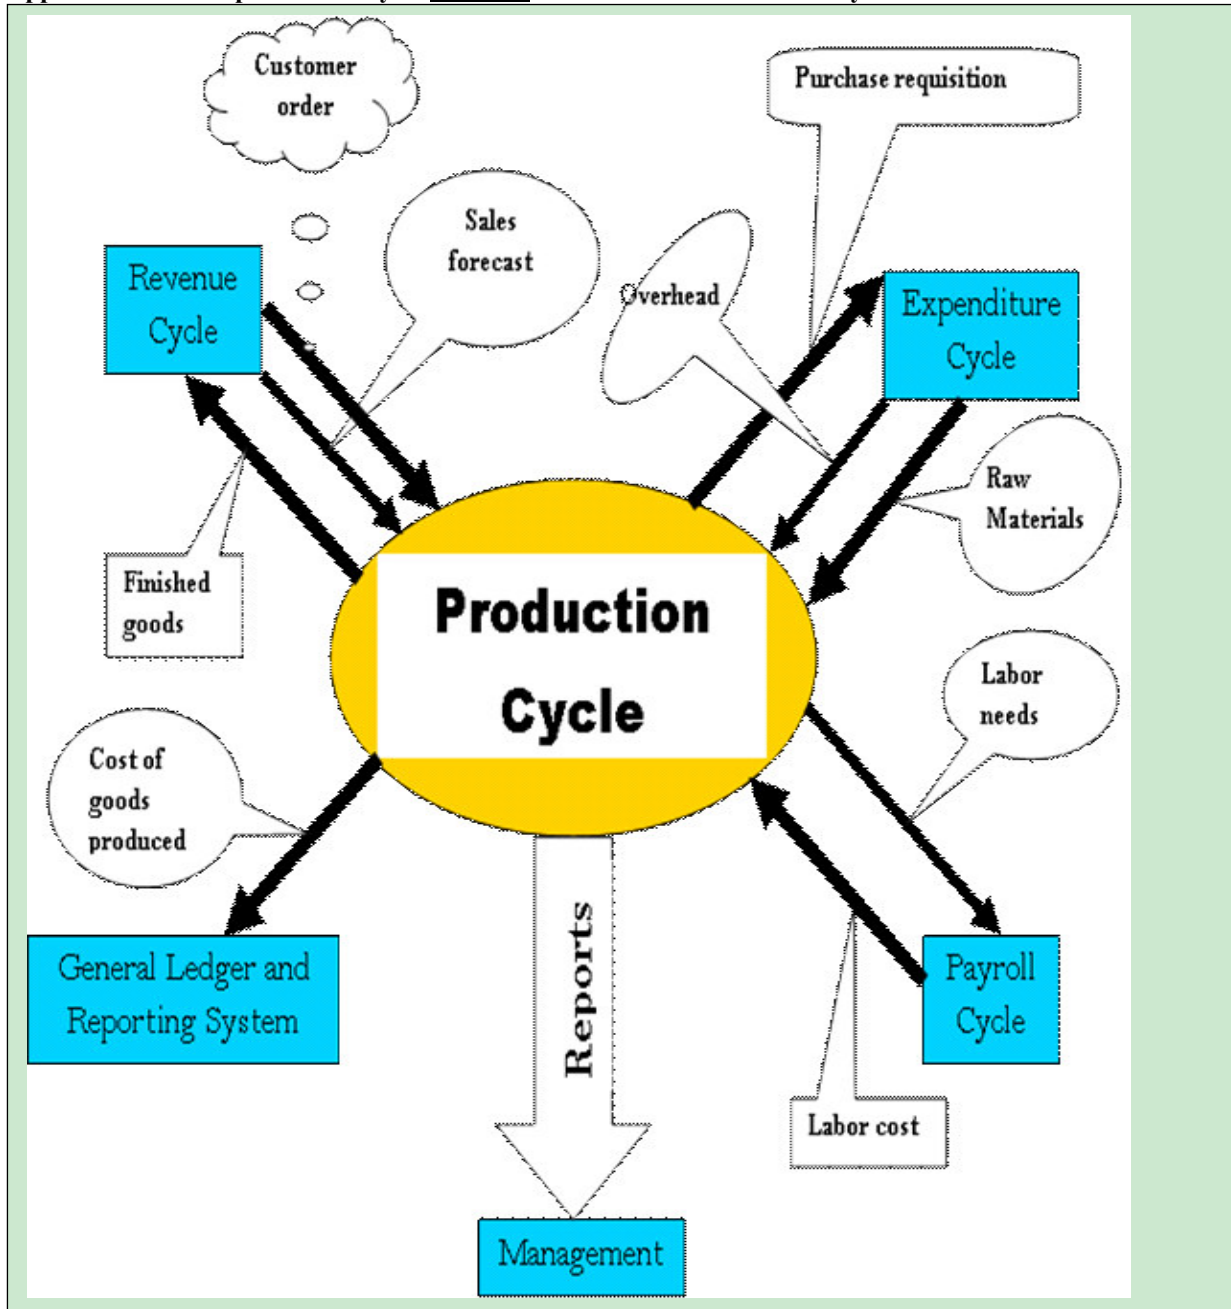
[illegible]

Customer order

Purchase requisition

Sales forecast

Overhead

Revenue Cycle

Expenditure Cycle

Raw Materials

Finished goods

Production Cycle

Labor needs

Cost of goods produced

Reports

General Ledger and Reporting System

Payroll Cycle

Labor cost

Management